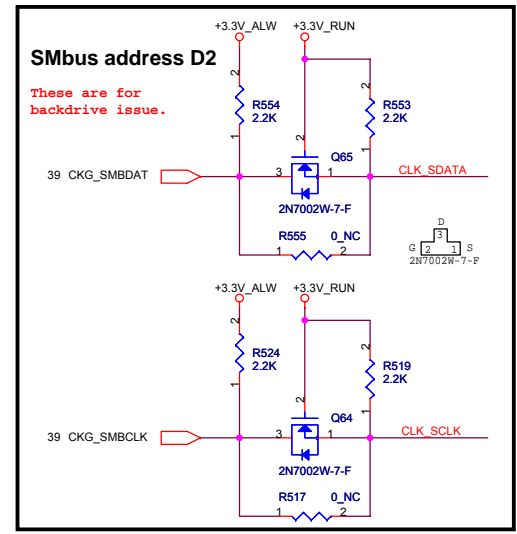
SMbus address D2

These are for backdrive issue.

+3.3V_ALW
+3.3V_RUN

2
R554
2.2K
1

2
R553
2.2K
1

Q65

39 CKG_SMBDAT

3
1

CLK_SDATA

2N7002W-7-F

R555
0_NC
1
2

D
3
G 2 1 S
2N7002W-7-F

+3.3V_ALW
+3.3V_RUN

2
R524
2.2K
1

2
R519
2.2K
1

Q64

39 CKG_SMBCLK

3
1

CLK_SCLK

2N7002W-7-F

R517
0_NC
1
2